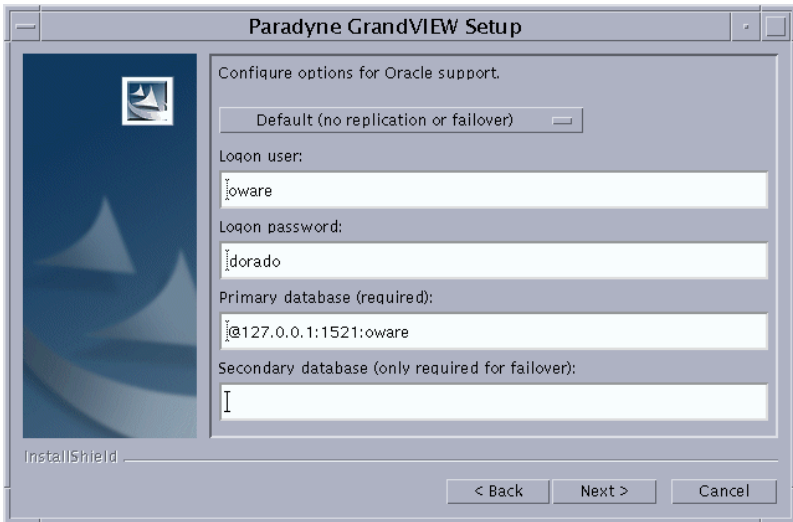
Paradyne GrandVIEW Setup

Configure options for Oracle support.

Default (no replication or failover)

Logon user:

oware

Logon password:

dorado

Primary database (required):

@127.0.0.1:1521:oware

Secondary database (only required for failover):

InstallShield

< Back

Next >

Cancel